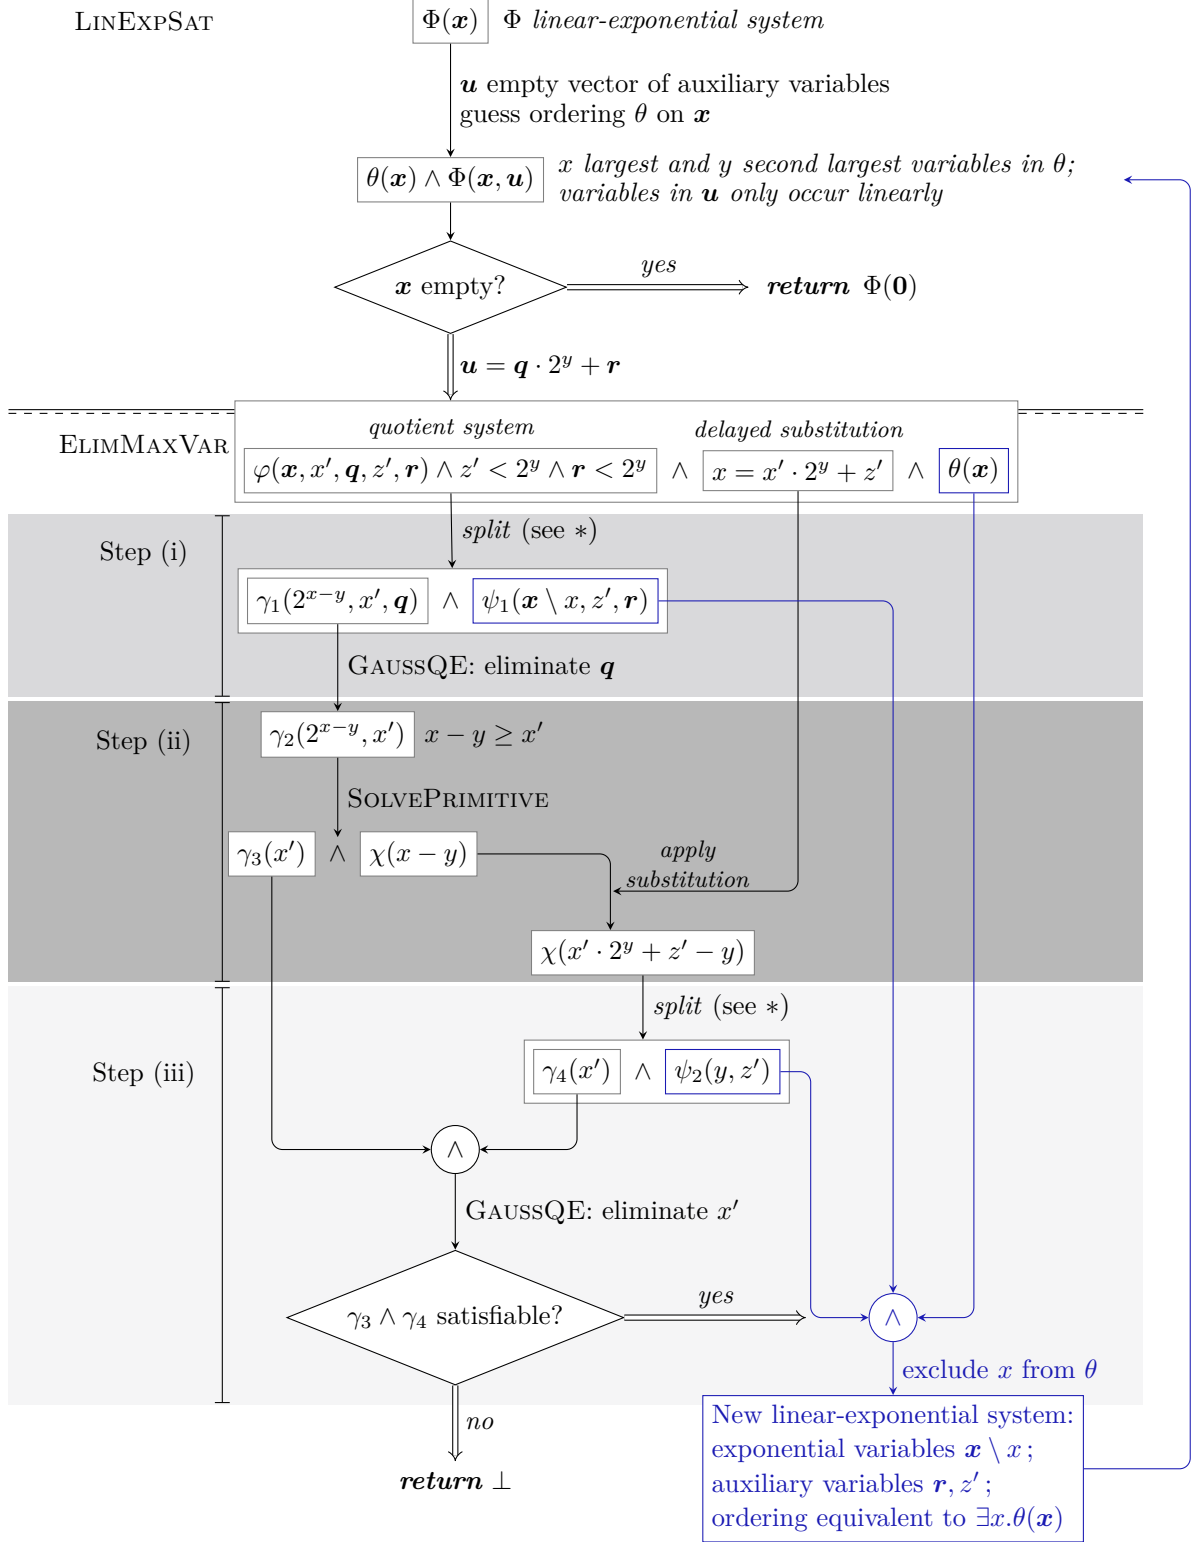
LinExpSat

$\Phi(\boldsymbol{x})$ $\Phi$ *linear-exponential system*

$\boldsymbol{u}$ empty vector of auxiliary variables
guess ordering $\theta$ on $\boldsymbol{x}$

$\theta(\boldsymbol{x}) \land \Phi(\boldsymbol{x}, \boldsymbol{u})$ *$x$ largest and $y$ second largest variables in $\theta$; variables in $\boldsymbol{u}$ only occur linearly*

$\boldsymbol{x}$ empty?

yes

**return** $\Phi(\boldsymbol{0})$

$\boldsymbol{u} = \boldsymbol{q} \cdot 2^y + \boldsymbol{r}$

ElimMaxVar

quotient system

delayed substitution

$\varphi(\boldsymbol{x}, x', \boldsymbol{q}, z', \boldsymbol{r}) \land z' < 2^y \land \boldsymbol{r} < 2^y$ $\land$ $x = x' \cdot 2^y + z'$ $\land$ $\theta(\boldsymbol{x})$

Step (i)

split (see $*$)

$\gamma_1(2^{x-y}, x', \boldsymbol{q})$ $\land$ $\psi_1(\boldsymbol{x} \setminus x, z', \boldsymbol{r})$

GaussQE: eliminate $\boldsymbol{q}$

Step (ii)

$\gamma_2(2^{x-y}, x')$ $x - y \geq x'$

SolvePrimitive

$\gamma_3(x')$ $\land$ $\chi(x - y)$

apply substitution

$\chi(x' \cdot 2^y + z' - y)$

Step (iii)

split (see $*$)

$\gamma_4(x')$ $\land$ $\psi_2(y, z')$

$\land$

GaussQE: eliminate $x'$

$\gamma_3 \land \gamma_4$ satisfiable?

yes

$\land$

exclude $x$ from $\theta$

no

**return** $\bot$

New linear-exponential system:
exponential variables $\boldsymbol{x} \setminus x$ ;
auxiliary variables $\boldsymbol{r}, z'$ ;
ordering equivalent to $\exists x.\theta(\boldsymbol{x})$